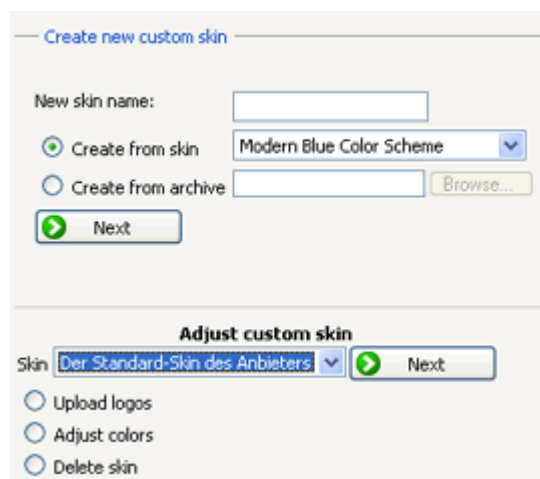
Create new custom skin

New skin name:

Create from skin Modern Blue Color Scheme

Create from archive Browse...

Next

Adjust custom skin

Skin Der Standard-Skin des Anbieters Next

Upload logos

Adjust colors

Delete skin